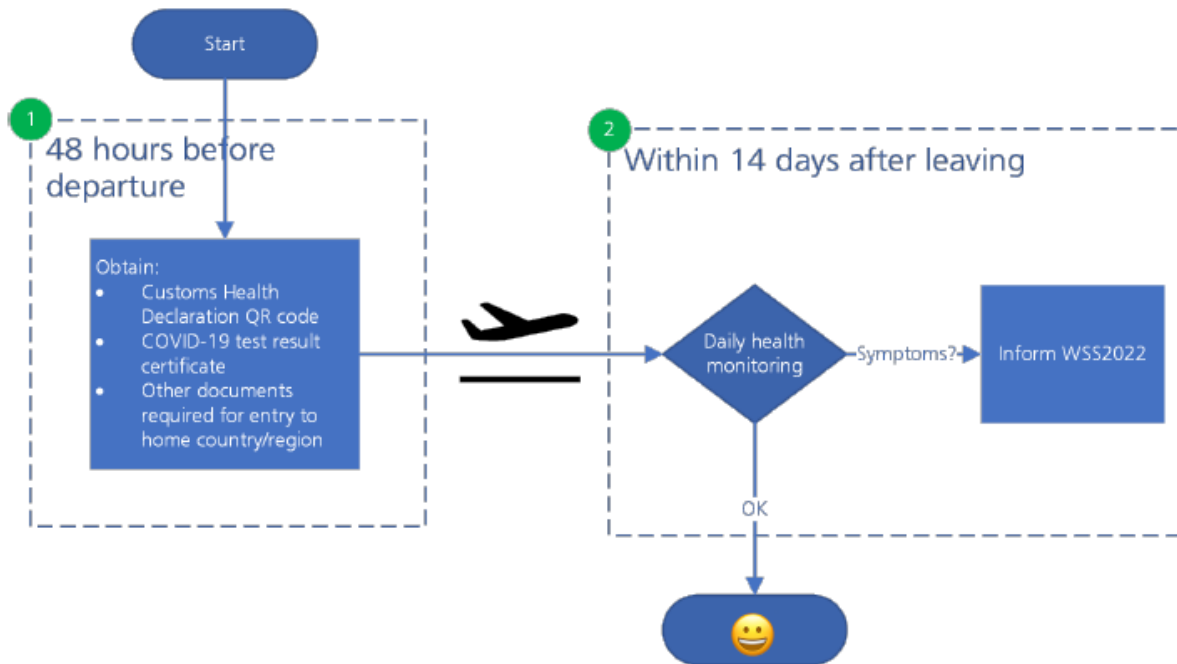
Start

1
48 hours before departure

Obtain:
- Customs Health Declaration QR code
- COVID-19 test result certificate
- Other documents required for entry to home country/region

2
Within 14 days after leaving

Daily health monitoring

Symptoms?

Inform WSS2022

OK

😀